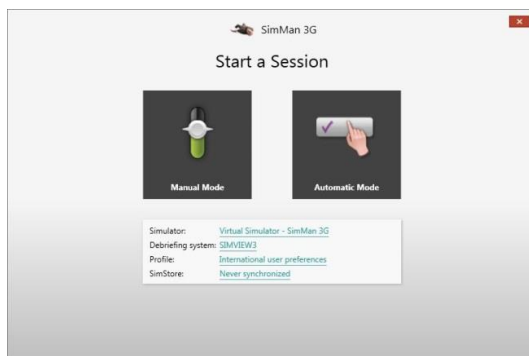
SimMan 3G

Start a Session

Manual Mode

Automatic Mode

| | |
|---|---|
| Simulator: | Virtual Simulator - SimMan 3G |
| Debriefing system: | SIMVIEW3 |
| Profile: | International user preferences |
| SimStore: | Never synchronized |